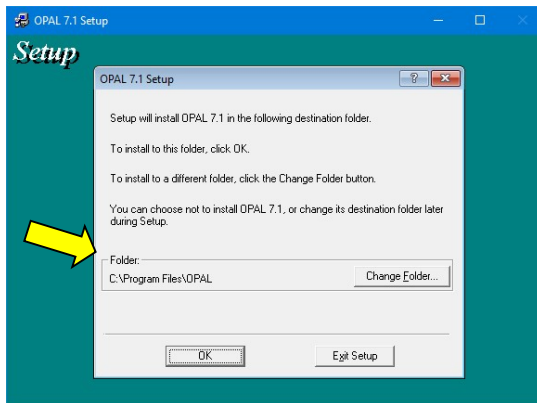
OPAL 7.1 Setup

Setup

OPAL 7.1 Setup

?

Setup will install OPAL 7.1 in the following destination folder.

To install to this folder, click OK.

To install to a different folder, click the Change Folder button.

You can choose not to install OPAL 7.1, or change its destination folder later during Setup.

Folder:
C:\Program Files\OPAL

Change Folder...

OK

Exit Setup